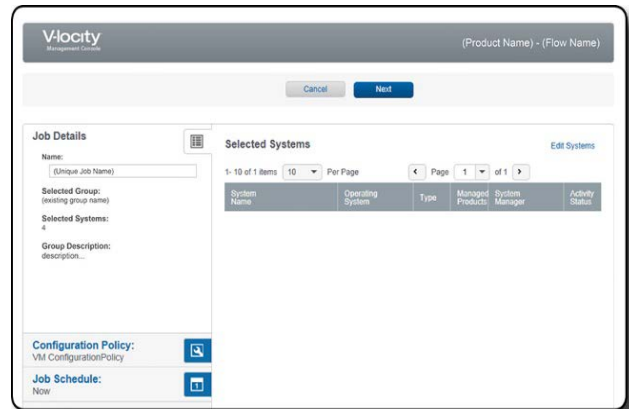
V-locity
Management Console

(Product Name) - (Flow Name)

Cancel Next

Job Details

Name:
(Unique Job Name)

Selected Group:
(existing group name)

Selected Systems:
4

Group Description:
description...

Configuration Policy:
VM ConfigurationPolicy

Job Schedule:
Now

Selected Systems

Edit Systems

1- 10 of 1 items 10 Per Page

Page 1 of 1

| System Name | Operating System | Type | Managed Products | System Manager | Activity Status |
|---|---|---|---|---|---|